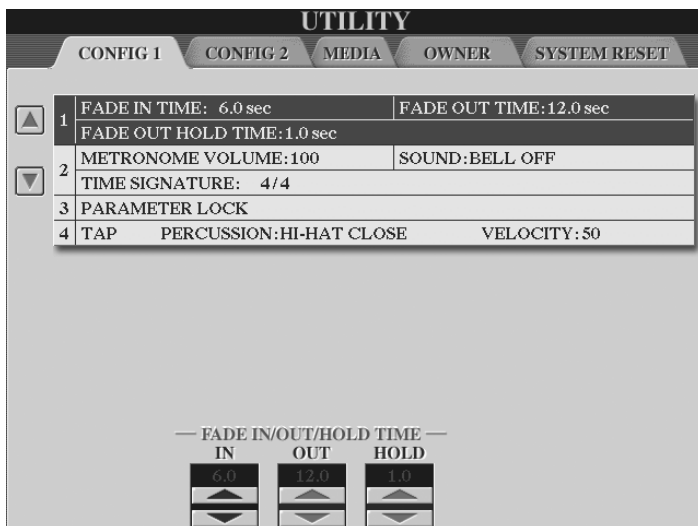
UTILITY

CONFIG 1 | CONFIG 2 | MEDIA | OWNER | SYSTEM RESET

| | | |
|---|---|---|
| 1 | FADE IN TIME: 6.0 sec | FADE OUT TIME:12.0 sec |
| | FADE OUT HOLD TIME:1.0 sec | |
| 2 | METRONOME VOLUME:100 | SOUND:BELL OFF |
| | TIME SIGNATURE: 4/4 | |
| 3 | PARAMETER LOCK | |
| 4 | TAP PERCUSSION:HI-HAT CLOSE | VELOCITY:50 |

— FADE IN/OUT/HOLD TIME —
IN OUT HOLD
6.0 12.0 1.0